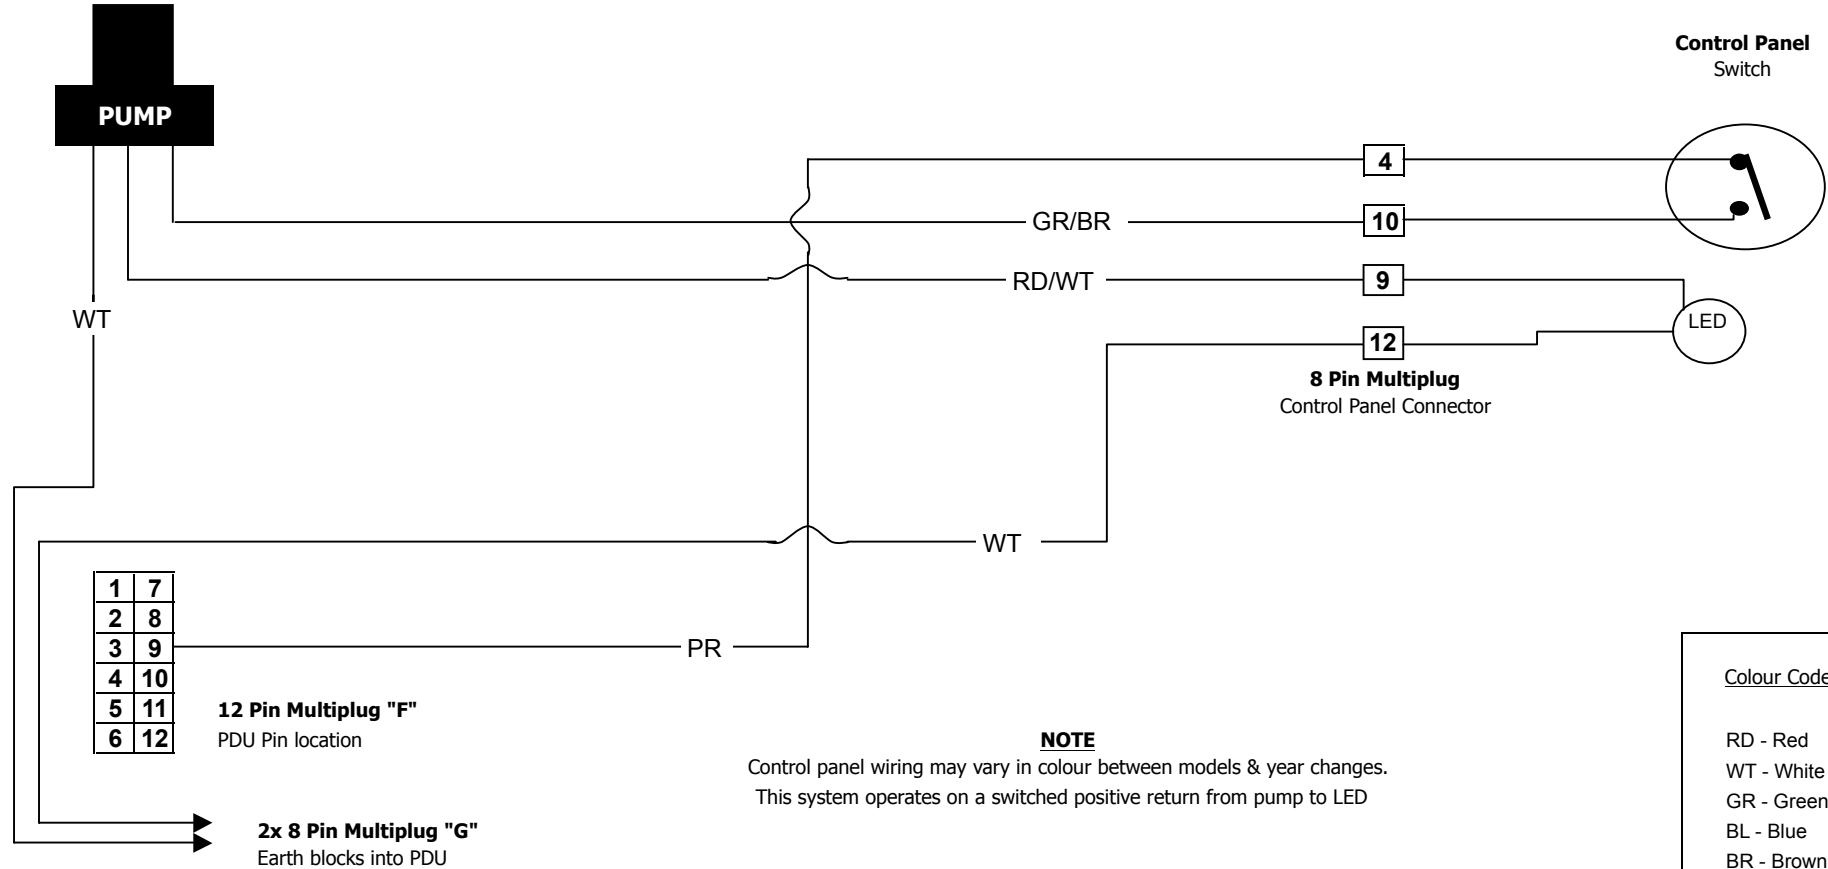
PUMP

Control Panel
Switch

4

GR/BR

10

RD/WT

9

LED

WT

12

8 Pin Multiplug
Control Panel Connector

WT

| 1 | 7 |
|---|---|
| 2 | 8 |
| 3 | 9 |
| 4 | 10 |
| 5 | 11 |
| 6 | 12 |

PR

12 Pin Multiplug "F"
PDU Pin location

NOTE
Control panel wiring may vary in colour between models & year changes.
This system operates on a switched positive return from pump to LED

2x 8 Pin Multiplug "G"
Earth blocks into PDU

Colour Code

RD - Red
WT - White
GR - Green
BL - Blue
BR - Brown